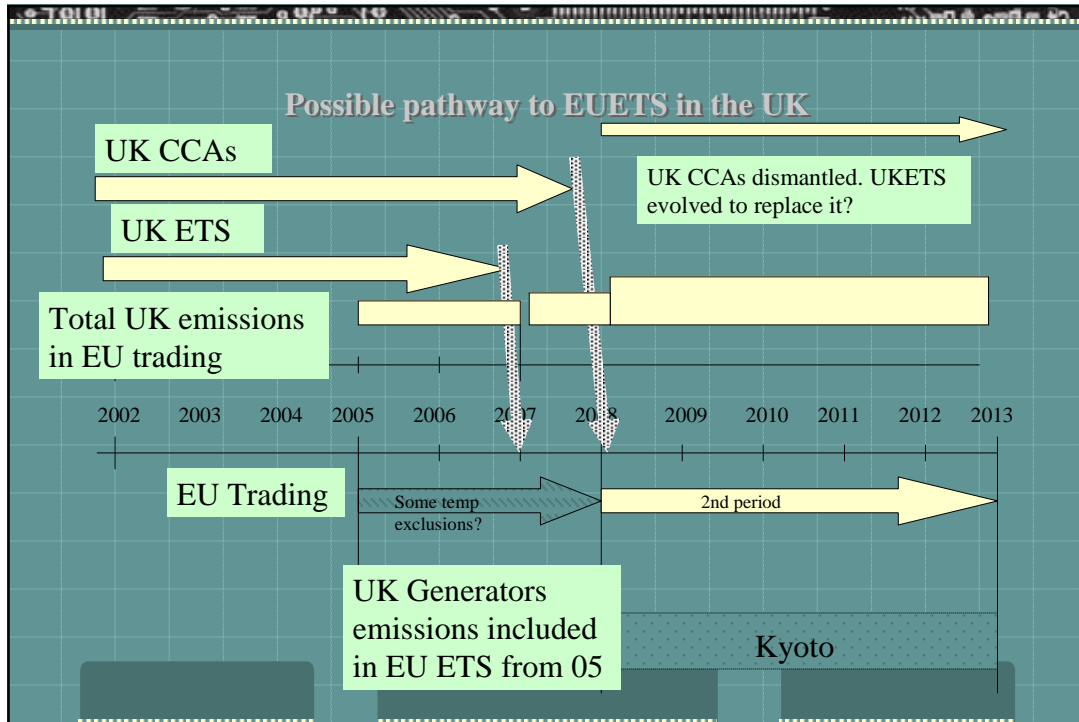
Possible pathway to EUETS in the UK

UK CCAs

UK CCAs dismantled. UKETS evolved to replace it?

UK ETS

Total UK emissions in EU trading

2002 2003 2004 2005 2006 2007 2008 2009 2010 2011 2012 2013

EU Trading

Some temp exclusions?

2nd period

UK Generators emissions included in EU ETS from 05

Kyoto